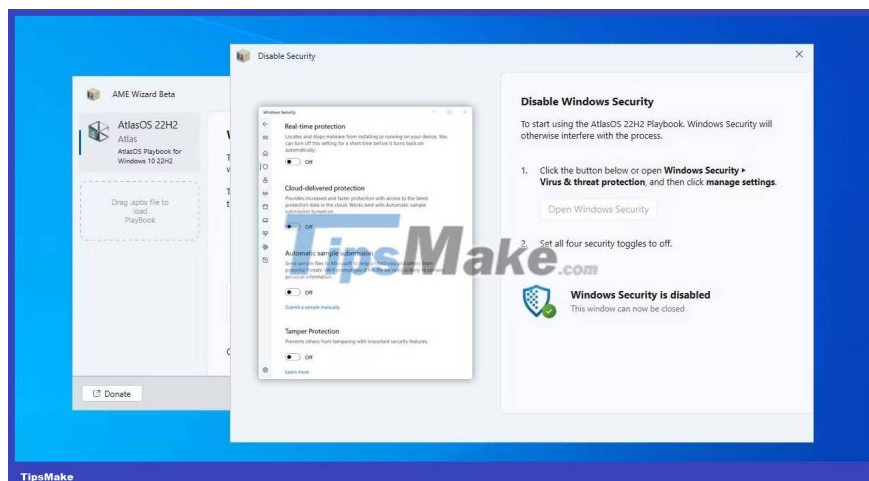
AME Wizard Beta

AtlasOS 22H2
Atlas
AtlasOS Playbook for Windows 10 22H2

Drag .apbx file to load PlayBook

Donate

Disable Security

Windows Security

Real-time protection
Locates and stops malware from installing or running on your device. You can turn off this setting for a short time before it turns back on automatically.
Off

Cloud-delivered protection
Provides increased and faster protection with access to the latest protection data in the cloud. Works best with Automatic sample submission turned on.
Off

Automatic sample submission
Send sample files to Microsoft to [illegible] potential threats. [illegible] personal information.
Off
Submit a sample manually

Tamper Protection
Prevents others from tampering with important security features.
Off
Learn more

Disable Windows Security

To start using the AtlasOS 22H2 Playbook, Windows Security will otherwise interfere with the process.

1. Click the button below or open **Windows Security ▸ Virus & threat protection**, and then click **manage settings**.

Open Windows Security

2. Set all four security toggles to off.

**Windows Security is disabled**
This window can now be closed

TipsMake.com

TipsMake